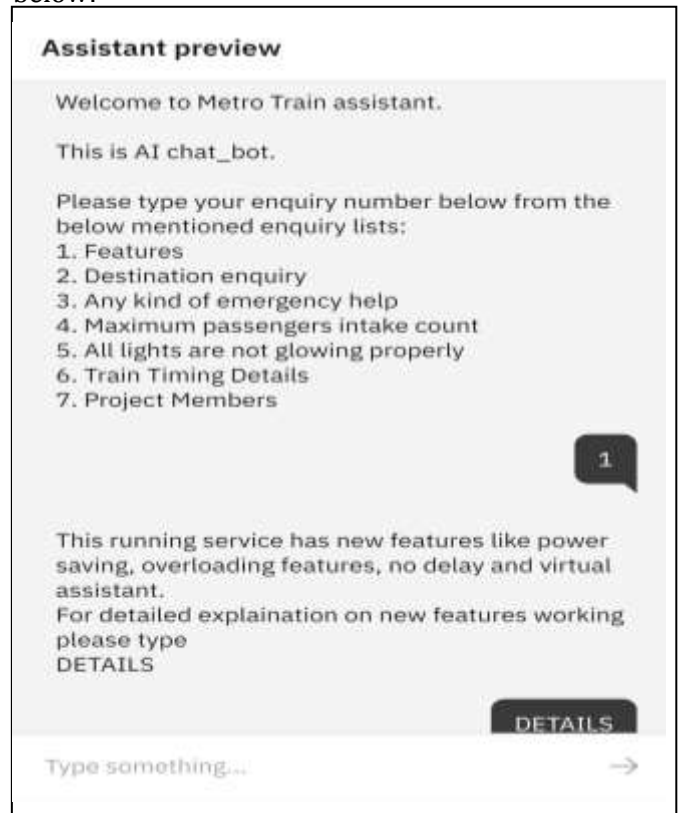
below:

Assistant preview

Welcome to Metro Train assistant.

This is AI chat_bot.

Please type your enquiry number below from the below mentioned enquiry lists:
1. Features
2. Destination enquiry
3. Any kind of emergency help
4. Maximum passengers intake count
5. All lights are not glowing properly
6. Train Timing Details
7. Project Members

1

This running service has new features like power saving, overloading features, no delay and virtual assistant.
For detailed explaination on new features working please type
DETAILS

DETAILS

Type something...

→